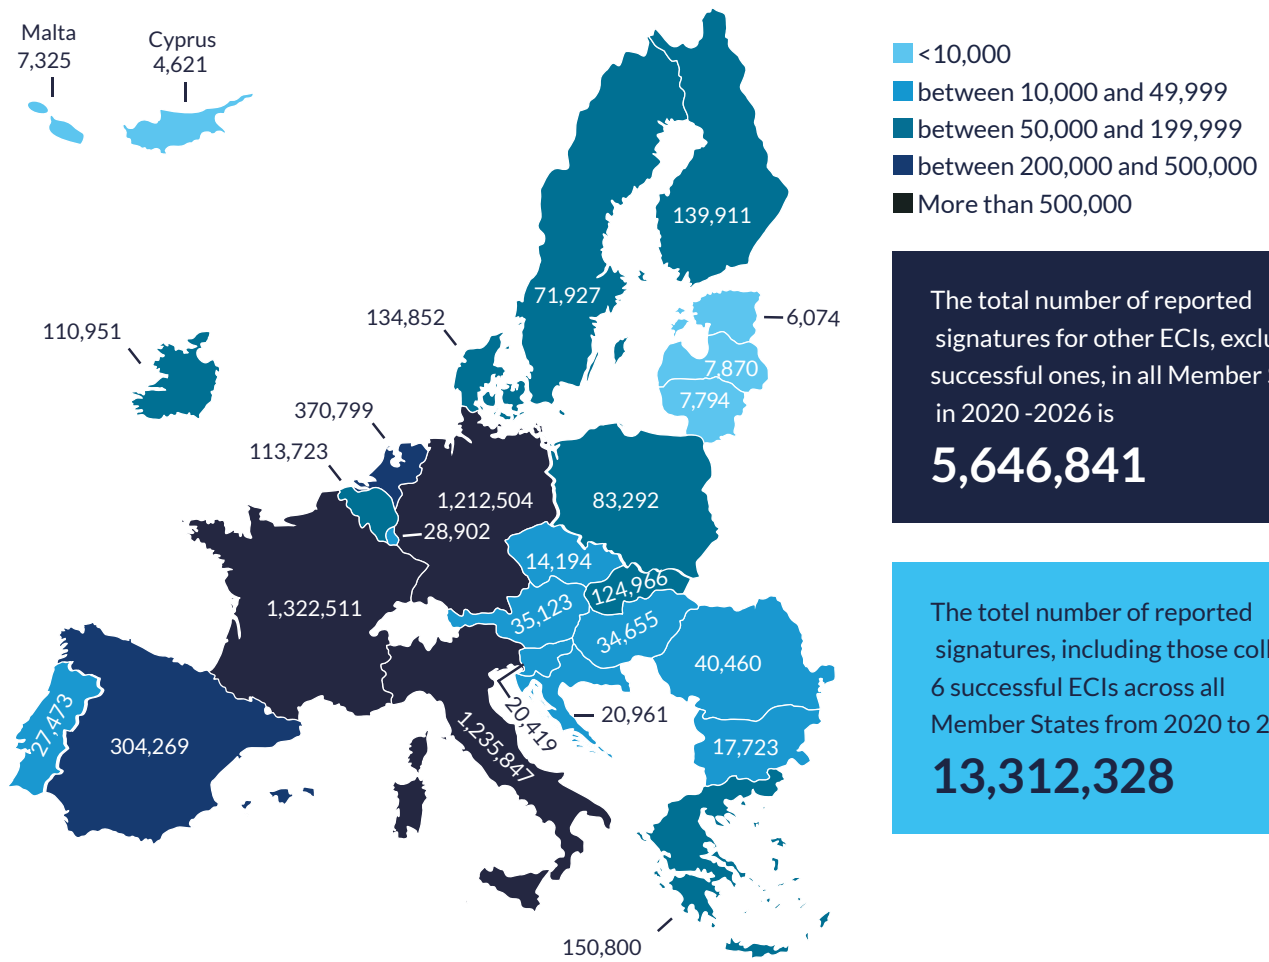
Malta
7,325

Cyprus
4,621

<10,000
between 10,000 and 49,999
between 50,000 and 199,999
between 200,000 and 500,000
More than 500,000

139,911

71,927

134,852

110,951

6,074

7,870

7,794

370,799

113,723

1,212,504

83,292

28,902

14,194

124,966

35,123

34,655

1,322,511

40,460

27,473

304,269

20,419

1,235,847

20,961

17,723

150,800

The total number of reported signatures for other ECIs, exclu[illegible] successful ones, in all Member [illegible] in 2020 -2026 is
5,646,841

The totel number of reported signatures, including those coll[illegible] 6 successful ECIs across all Member States from 2020 to 2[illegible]
13,312,328